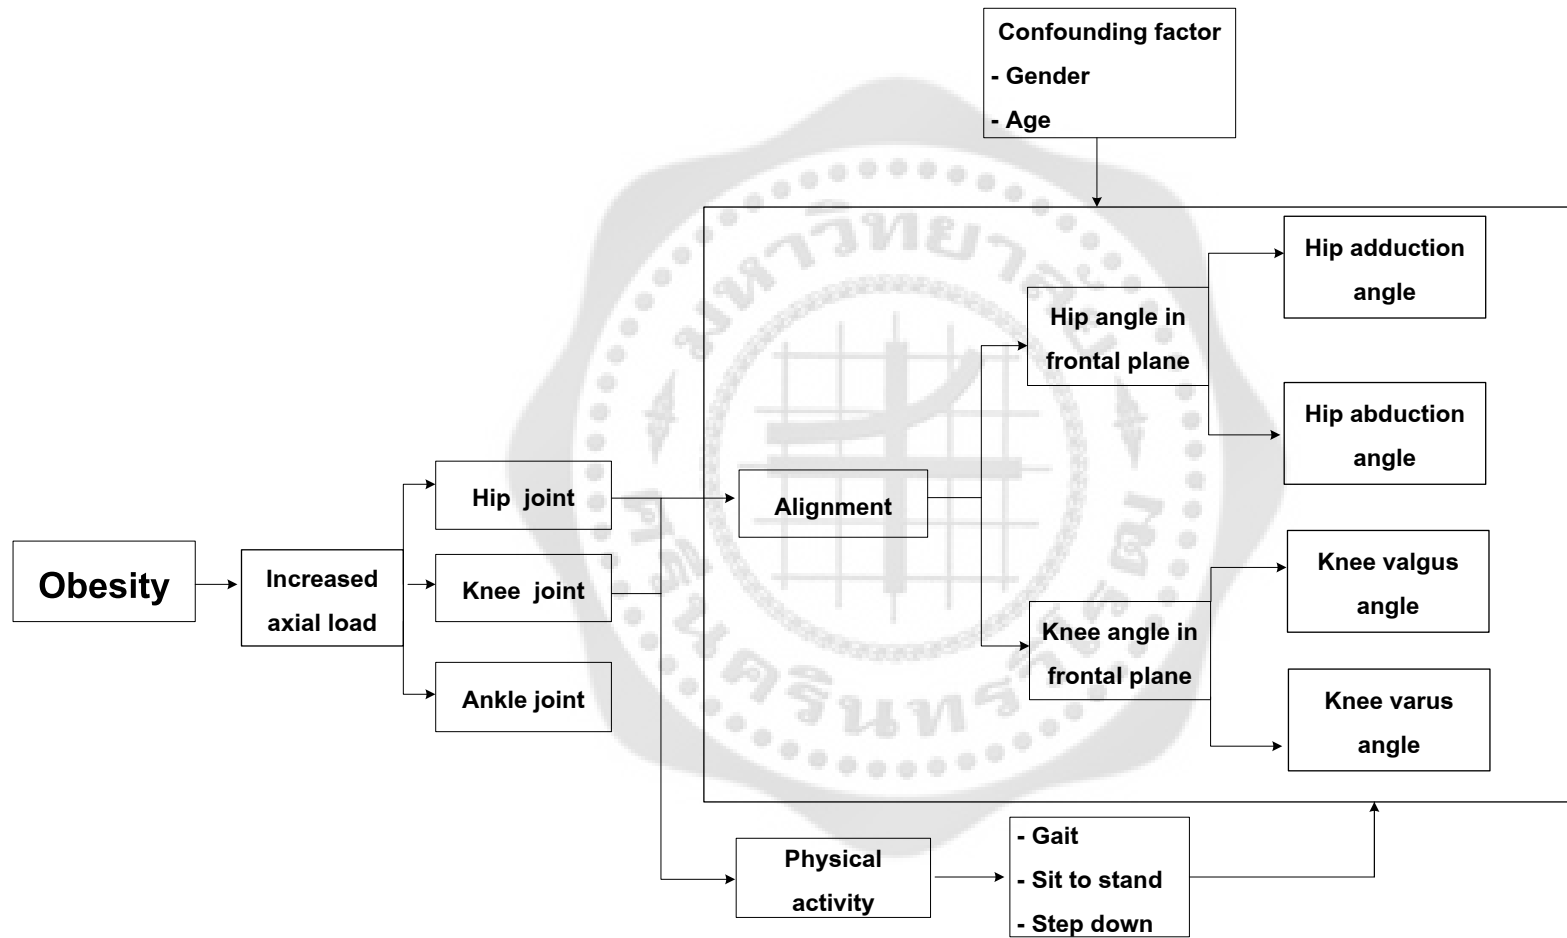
Confounding factor
- Gender
- Age

Obesity

Increased axial load

Hip joint

Knee joint

Ankle joint

Alignment

Hip angle in frontal plane

Knee angle in frontal plane

Hip adduction angle

Hip abduction angle

Knee valgus angle

Knee varus angle

Physical activity

- Gait
- Sit to stand
- Step down

มหาวิทยาลัยศรีนครินทรวิโรฒ